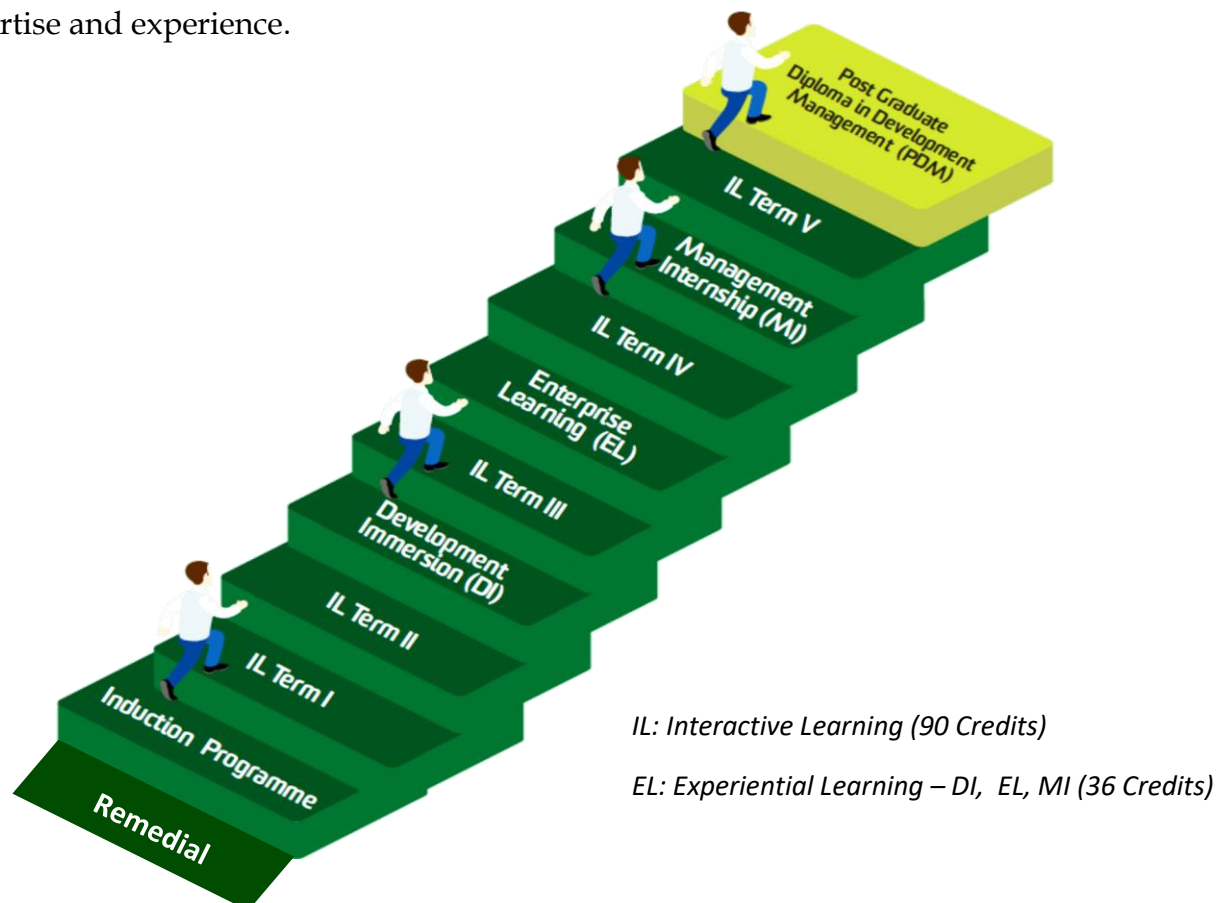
rtise and experience.

Post Graduate Diploma in Development Management (PDM)

IL Term V

Management Internship (MI)

IL Term IV

Enterprise Learning (EL)

IL Term III

Development Immersion (DI)

IL Term II

IL Term I

Induction Programme

Remedial

*IL: Interactive Learning (90 Credits)*

*EL: Experiential Learning – DI, EL, MI (36 Credits)*